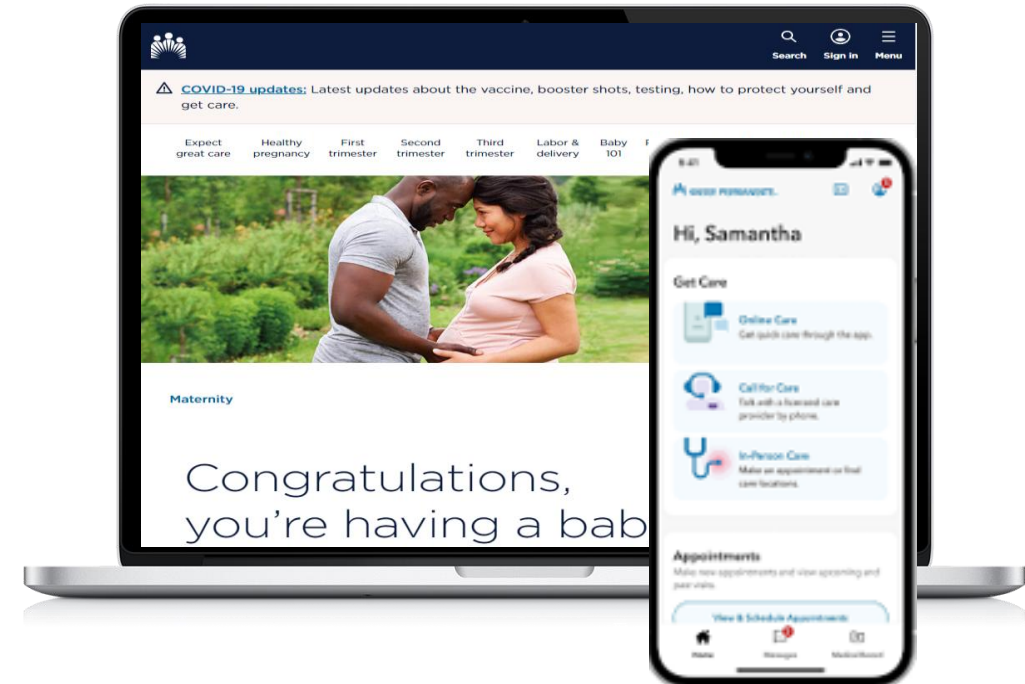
Search Sign in Menu

COVID-19 updates: Latest updates about the vaccine, booster shots, testing, how to protect yourself and get care.

Expect great care | Healthy pregnancy | First trimester | Second trimester | Third trimester | Labor & delivery | Baby 101

Maternity

Congratulations, you're having a bab

9:41

KAISER PERMANENTE.

Hi, Samantha

Get Care

Online Care
Get quick care through the app.

Call for Care
Talk with a licensed care provider by phone.

In-Person Care
Make an appointment or find care locations.

Appointments
Make new appointments and view upcoming and past visits.

View & Schedule Appointments

Home | Messages | Medical Record